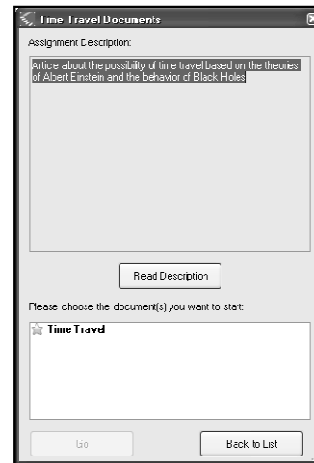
Time Travel Documents

Assignment Description:

Article about the possibility of time travel based on the theories of Albert Einstein and the behavior of Black Holes

Read Description

Please choose the document(s) you want to start:

Time Travel

Go

Back to List